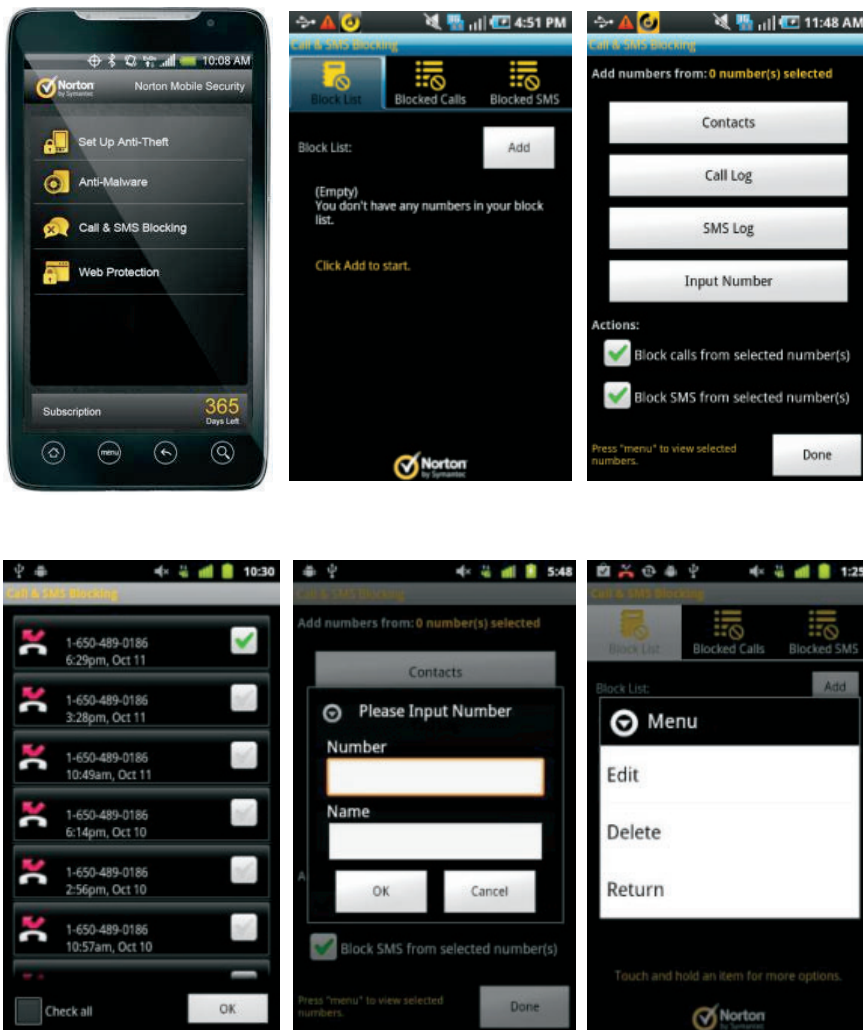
10:08 AM
Norton by Symantec
Norton Mobile Security
Set Up Anti-Theft
Anti-Malware
Call & SMS Blocking
Web Protection
Subscription
365
Days Left
menu

4:51 PM
Call & SMS Blocking
Block List
Blocked Calls
Blocked SMS
Block List:
Add
(Empty)
You don't have any numbers in your block list.
Click Add to start.
Norton by Symantec

11:48 AM
Call & SMS Blocking
Add numbers from: 0 number(s) selected
Contacts
Call Log
SMS Log
Input Number
Actions:
Block calls from selected number(s)
Block SMS from selected number(s)
Press "menu" to view selected numbers.
Done

10:30
Call & SMS Blocking
1-650-489-0186
6:29pm, Oct 11
1-650-489-0186
3:28pm, Oct 11
1-650-489-0186
10:49am, Oct 11
1-650-489-0186
6:14pm, Oct 10
1-650-489-0186
2:56pm, Oct 10
1-650-489-0186
10:57am, Oct 10
Check all
OK

5:48
Call & SMS Blocking
Add numbers from: 0 number(s) selected
Contacts
Please Input Number
Number
Name
OK
Cancel
Block SMS from selected number(s)
Press "menu" to view selected numbers.
Done

1:25
Call & SMS Blocking
Block List
Blocked Calls
Blocked SMS
Block List:
Add
Menu
Edit
Delete
Return
Touch and hold an item for more options.
Norton by Symantec